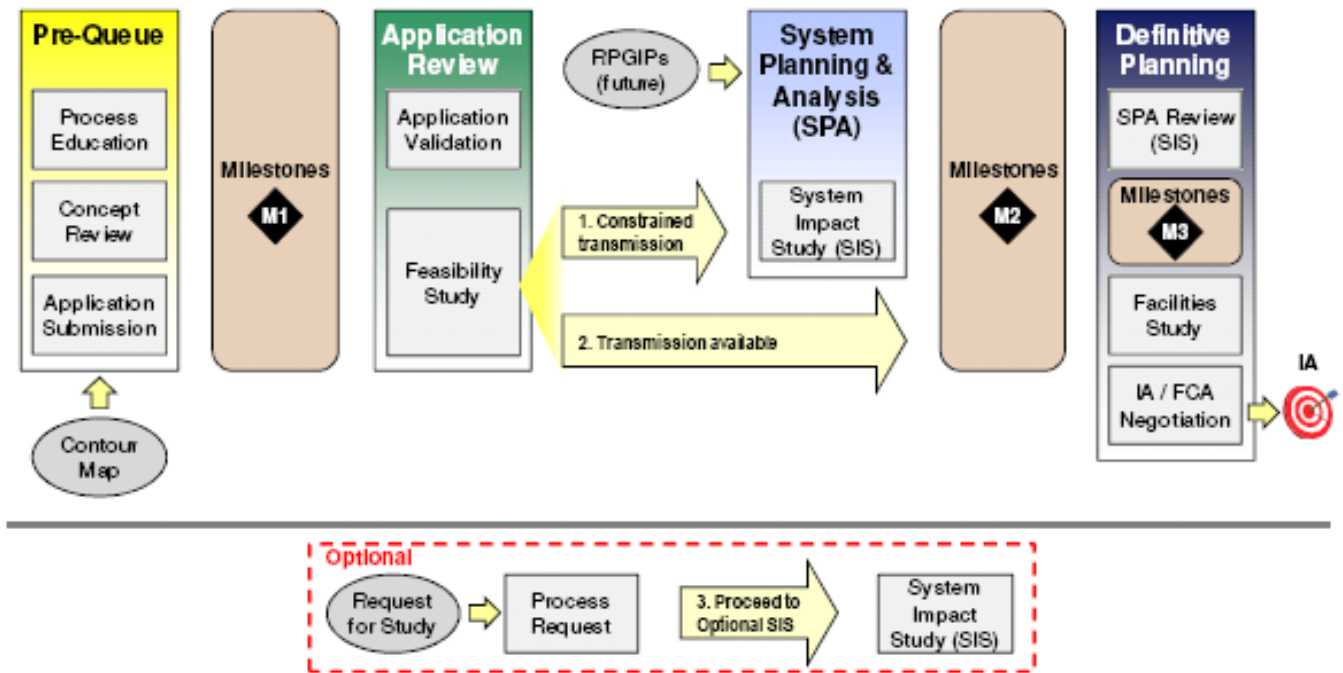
Pre-Queue

Process Education

Concept Review

Application Submission

Contour Map

Milestones

M1

Application Review

Application Validation

Feasibility Study

RPGIPs (future)

1. Constrained transmission

2. Transmission available

System Planning & Analysis (SPA)

System Impact Study (SIS)

Milestones

M2

Definitive Planning

SPA Review (SIS)

Milestones

M3

Facilities Study

IA / FCA Negotiation

IA

Optional

Request for Study

Process Request

3. Proceed to Optional SIS

System Impact Study (SIS)